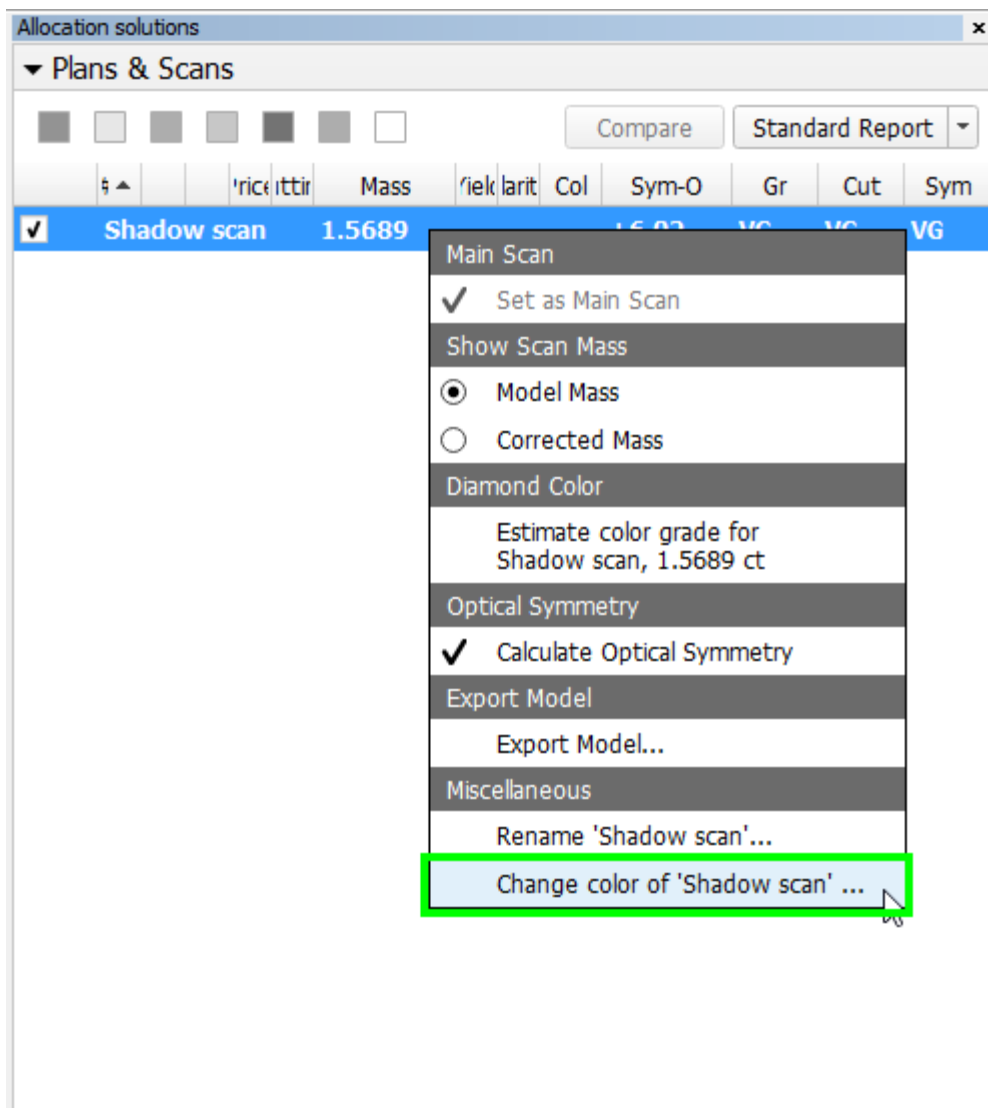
Allocation solutions ×

Plans & Scans

Compare
Standard Report

| ‡ ▲ | | Price | tting | Mass | Yield | larit | Col | Sym-O | Gr | Cut | Sym |
|---|---|---|---|---|---|---|---|---|---|---|---|
| ✓ Shadow scan | | | | 1.5689 | | | | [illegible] | VG | VG | VG |

Main Scan
✓ Set as Main Scan
Show Scan Mass
Model Mass
Corrected Mass
Diamond Color
Estimate color grade for Shadow scan, 1.5689 ct
Optical Symmetry
✓ Calculate Optical Symmetry
Export Model
Export Model...
Miscellaneous
Rename 'Shadow scan'...
Change color of 'Shadow scan' ...